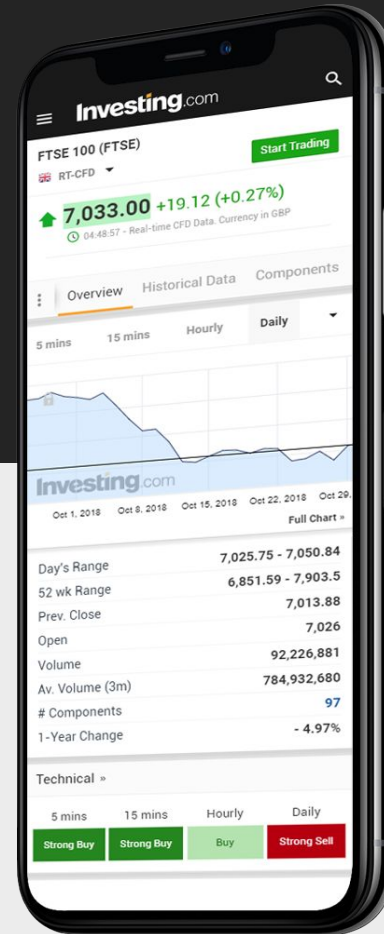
Investing.com

FTSE 100 (FTSE)

RT-CFD

Start Trading

7,033.00 +19.12 (+0.27%)

04:48:57 - Real-time CFD Data. Currency in GBP

Overview Historical Data Components

5 mins 15 mins Hourly Daily

Investing.com

Oct 1, 2018 Oct 8, 2018 Oct 15, 2018 Oct 22, 2018 Oct 29,

Full Chart »

| | |
|---|---|
| Day's Range | 7,025.75 - 7,050.84 |
| 52 wk Range | 6,851.59 - 7,903.5 |
| Prev. Close | 7,013.88 |
| Open | 7,026 |
| Volume | 92,226,881 |
| Av. Volume (3m) | 784,932,680 |
| # Components | 97 |
| 1-Year Change | - 4.97% |

Technical »

| 5 mins | 15 mins | Hourly | Daily |
|---|---|---|---|
| Strong Buy | Strong Buy | Buy | Strong Sell |